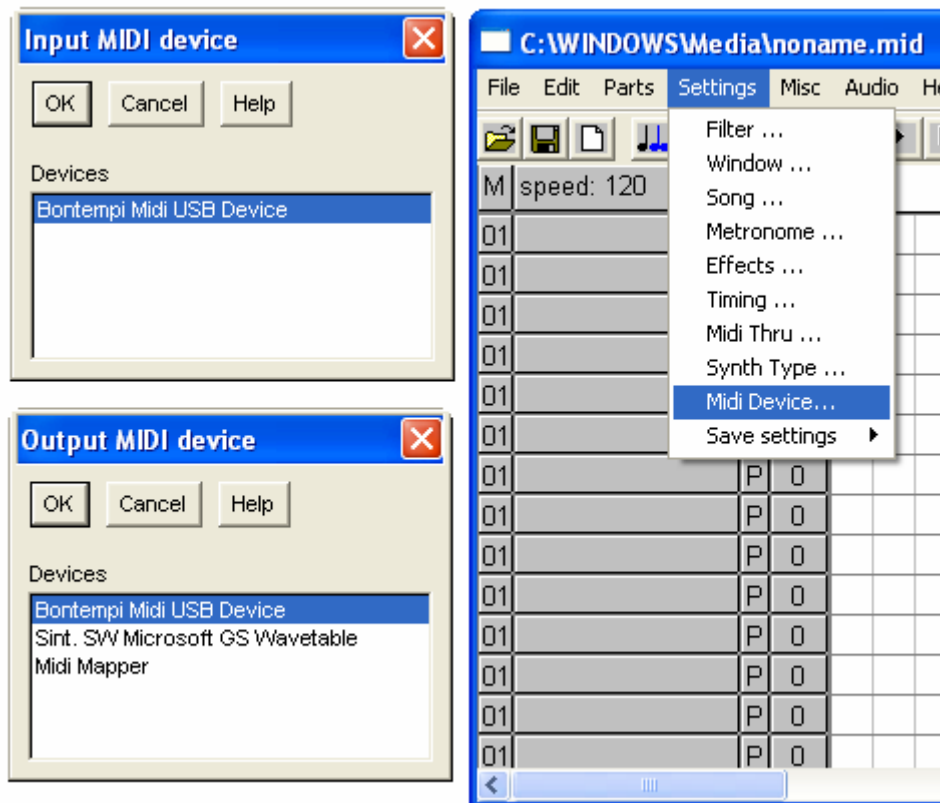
Input MIDI device

OK Cancel Help

Devices

Bontempi Midi USB Device

Output MIDI device

OK Cancel Help

Devices

Bontempi Midi USB Device
Sint. SW Microsoft GS Wavetable
Midi Mapper

C:\WINDOWS\Media\noname.mid

File Edit Parts Settings Misc Audio He

Filter ...
Window ...
Song ...
Metronome ...
Effects ...
Timing ...
Midi Thru ...
Synth Type ...
Midi Device...
Save settings

M speed: 120

| | | | |
|---|---|---|---|
| 01 | | | |
| 01 | | | |
| 01 | | | |
| 01 | | | |
| 01 | | | |
| 01 | | | |
| 01 | | P | 0 |
| 01 | | P | 0 |
| 01 | | P | 0 |
| 01 | | P | 0 |
| 01 | | P | 0 |
| 01 | | P | 0 |
| 01 | | P | 0 |
| 01 | | P | 0 |